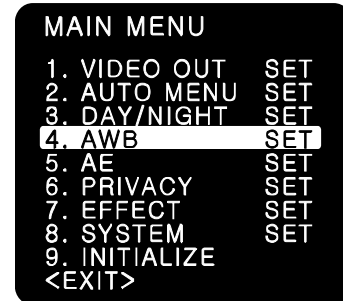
MAIN MENU

| | |
|---|---|
| 1. VIDEO OUT | SET |
| 2. AUTO MENU | SET |
| 3. DAY/NIGHT | SET |
| 4. AWB | SET |
| 5. AE | SET |
| 6. PRIVACY | SET |
| 7. EFFECT | SET |
| 8. SYSTEM | SET |
| 9. INITIALIZE | |
| <EXIT> | |